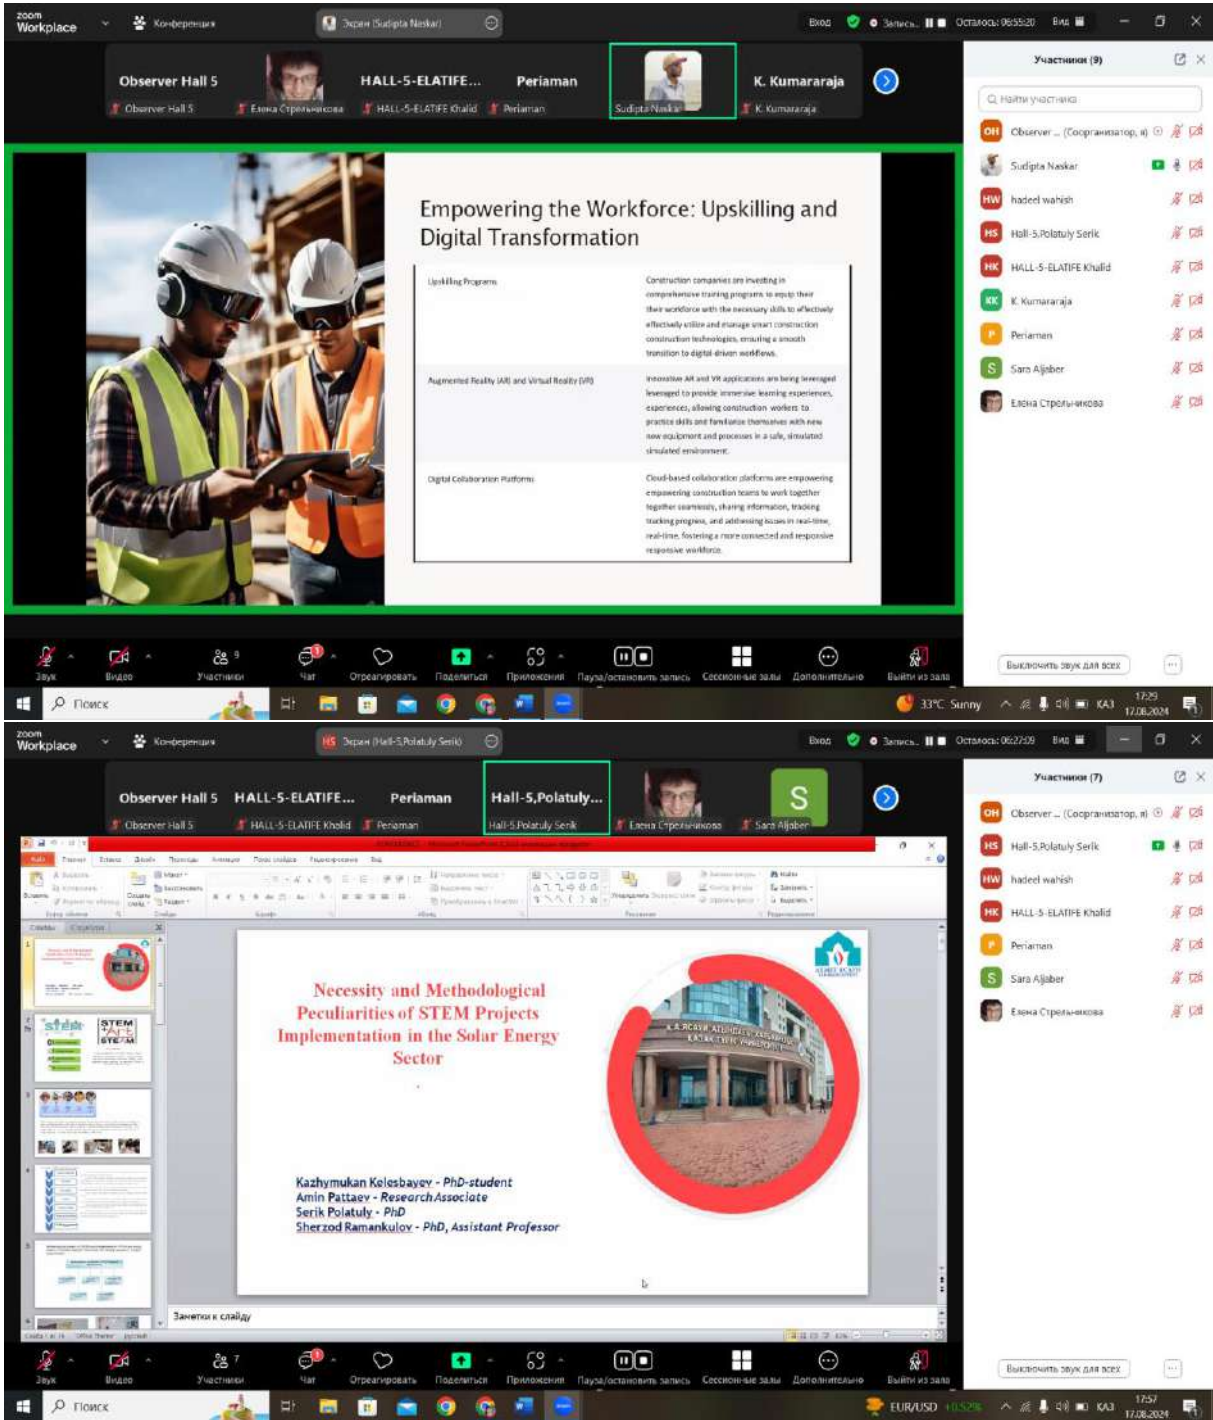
zoom Workplace   Конференция   Экран (Sudipta Naskar)   Вход   Запись   Осталось: 06:55:20   Вид

Observer Hall 5   HALL-5-ELATIFE...   Periaman   K. Kumararaja
Observer Hall 5   Елена Стрельникова   HALL-5-ELATIFE Khalid   Periaman   Sudipta Naskar   K. Kumararaja

Empowering the Workforce: Upskilling and Digital Transformation

| Upskilling Programs | Construction companies are investing in comprehensive training programs to equip their workforce with the necessary skills to effectively utilize and manage smart construction technologies, ensuring a smooth transition to digital-driven workflows. |
|---|---|
| Augmented Reality (AR) and Virtual Reality (VR) | Innovative AR and VR applications are being leveraged to provide immersive learning experiences, allowing construction workers to practice skills and familiarize themselves with new equipment and processes in a safe, simulated environment. |
| Digital Collaboration Platforms | Cloud-based collaboration platforms are empowering construction teams to work together seamlessly, sharing information, tracking progress, and addressing issues in real-time, fostering a more connected and responsive workforce. |

Участники (9)
Найти участника
Observer ... (Соорганизатор, я)
Sudipta Naskar
hadeel wahish
Hall-5,Polatuly Serik
HALL-5-ELATIFE Khalid
K. Kumararaja
Periaman
Sara Aljaber
Елена Стрельникова

Звук   Видео   Участники 9   Чат   Отреагировать   Поделиться   Приложения   Пауза/остановить запись   Сессионные залы   Дополнительно   Выйти из зала
Выключить звук для всех
Поиск   33°C Sunny   КАЗ   17:29 17.08.2024

zoom Workplace   Конференция   Экран (Hall-5,Polatuly Serik)   Вход   Запись   Осталось: 06:27:09   Вид

Observer Hall 5   HALL-5-ELATIFE...   Periaman   Hall-5,Polatuly...   S
Observer Hall 5   HALL-5-ELATIFE Khalid   Periaman   Hall-5,Polatuly Serik   Елена Стрельникова   Sara Aljaber

Necessity and Methodological Peculiarities of STEM Projects Implementation in the Solar Energy Sector

Kazhymukan Kelesbayev - PhD-student
Amin Pattaev - Research Associate
Serik Polatuly - PhD
Sherzod Ramankulov - PhD, Assistant Professor

Заметки к слайду

Участники (7)
Observer ... (Соорганизатор, я)
Hall-5,Polatuly Serik
hadeel wahish
HALL-5-ELATIFE Khalid
Periaman
Sara Aljaber
Елена Стрельникова

Звук   Видео   Участники 7   Чат   Отреагировать   Поделиться   Приложения   Пауза/остановить запись   Сессионные залы   Дополнительно   Выйти из зала
Выключить звук для всех
Поиск   EUR/USD +0.52%   КАЗ   17:57 17.08.2024